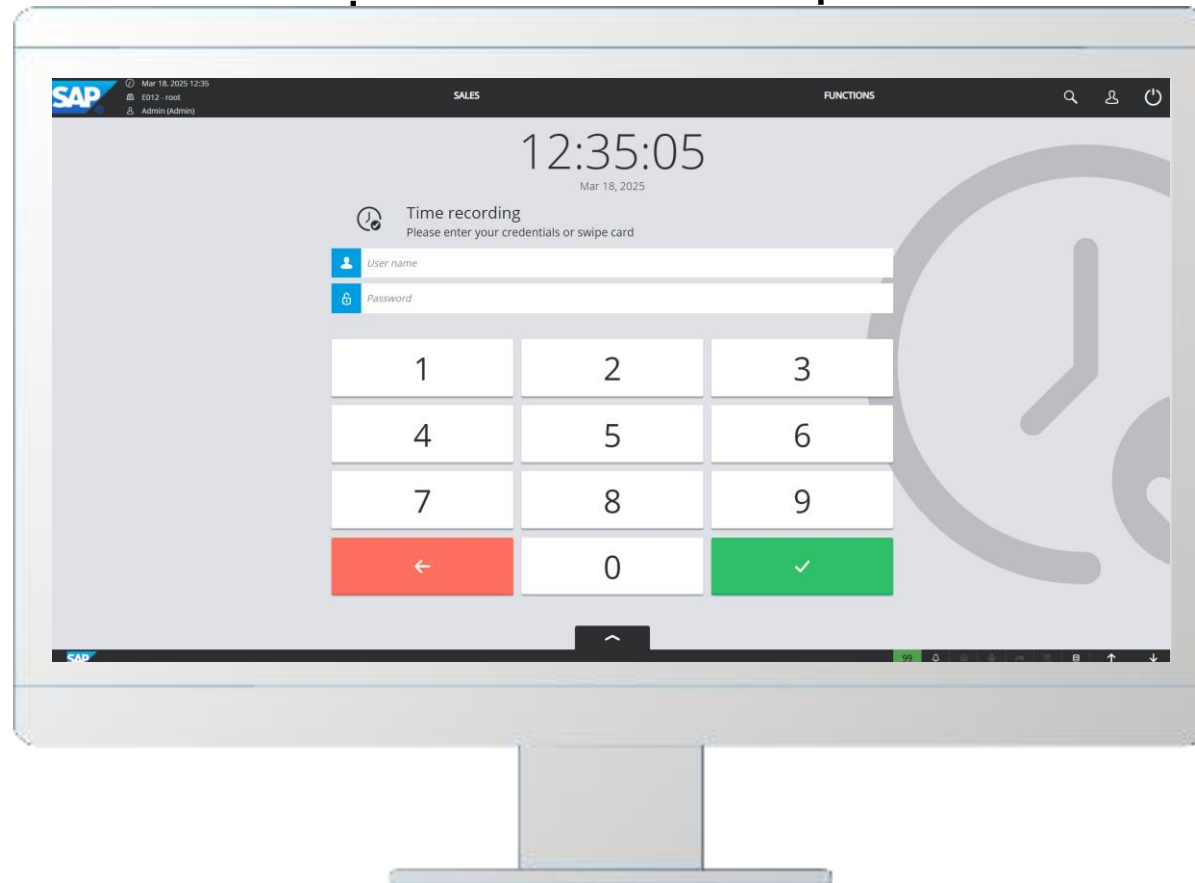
SAP
Mar 18, 2025 12:35
E012 - root
Admin (Admin)

SALES

FUNCTIONS

12:35:05
Mar 18, 2025

Time recording
Please enter your credentials or swipe card

User name

Password

1
2
3
4
5
6
7
8
9
←
0
✓

SAP

99